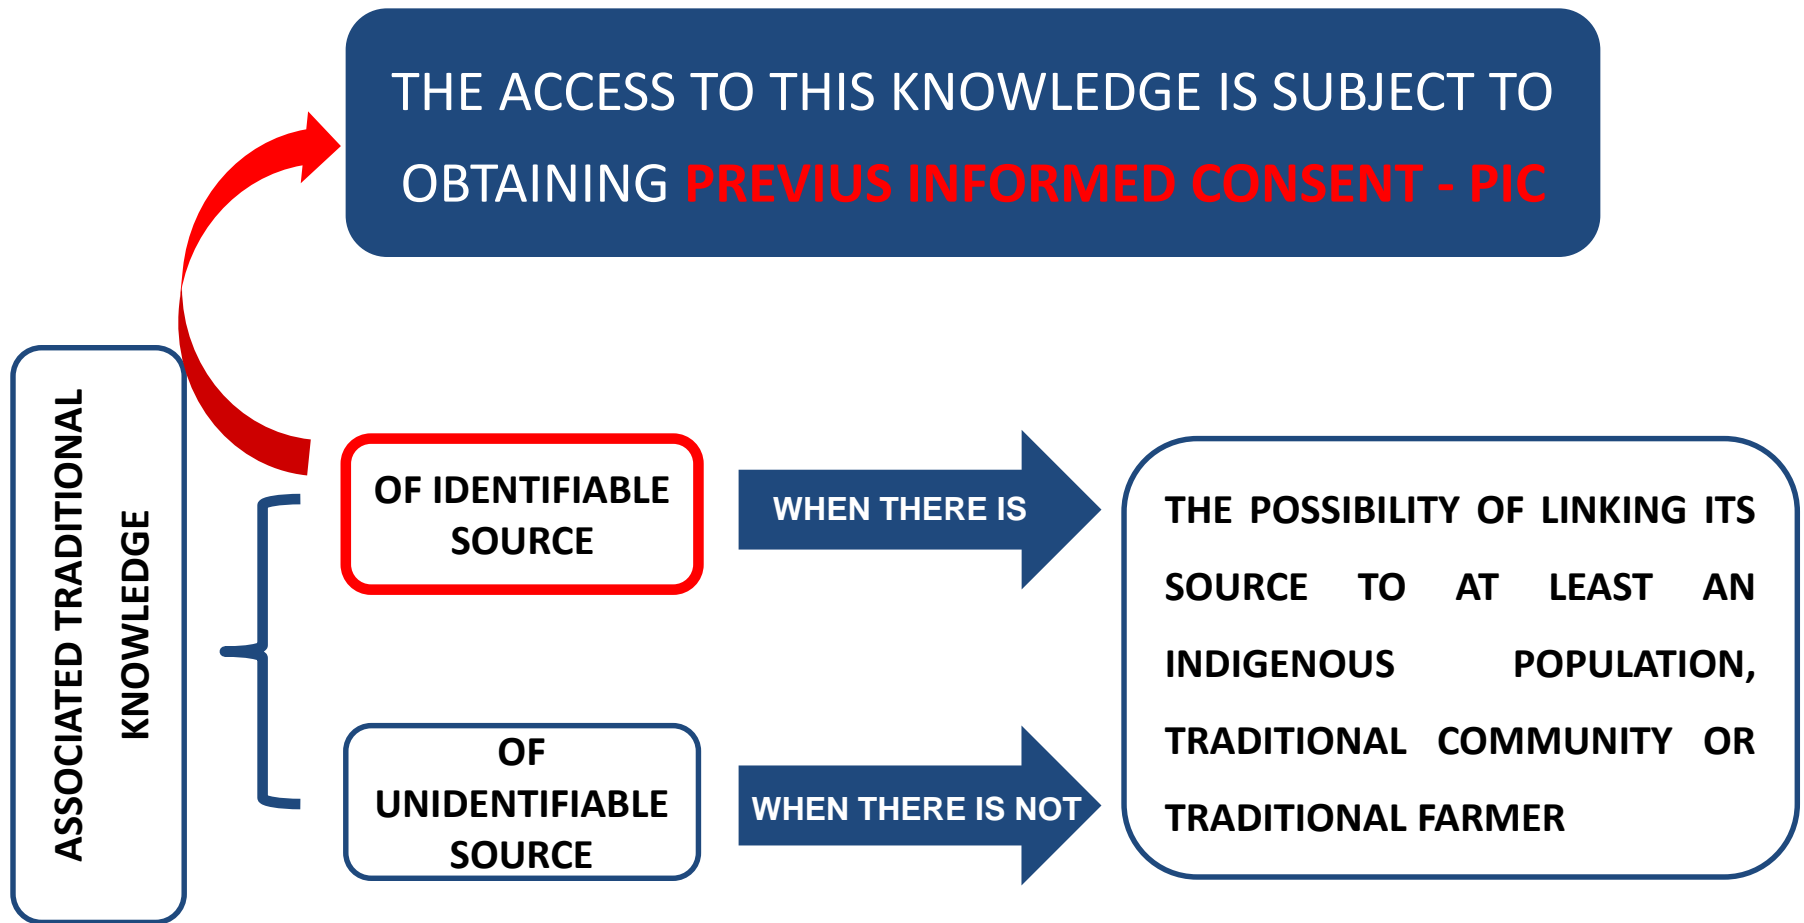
THE ACCESS TO THIS KNOWLEDGE IS SUBJECT TO OBTAINING PREVIUS INFORMED CONSENT - PIC

ASSOCIATED TRADITIONAL KNOWLEDGE

OF IDENTIFIABLE SOURCE

OF UNIDENTIFIABLE SOURCE

WHEN THERE IS

WHEN THERE IS NOT

THE POSSIBILITY OF LINKING ITS SOURCE TO AT LEAST AN INDIGENOUS POPULATION, TRADITIONAL COMMUNITY OR TRADITIONAL FARMER